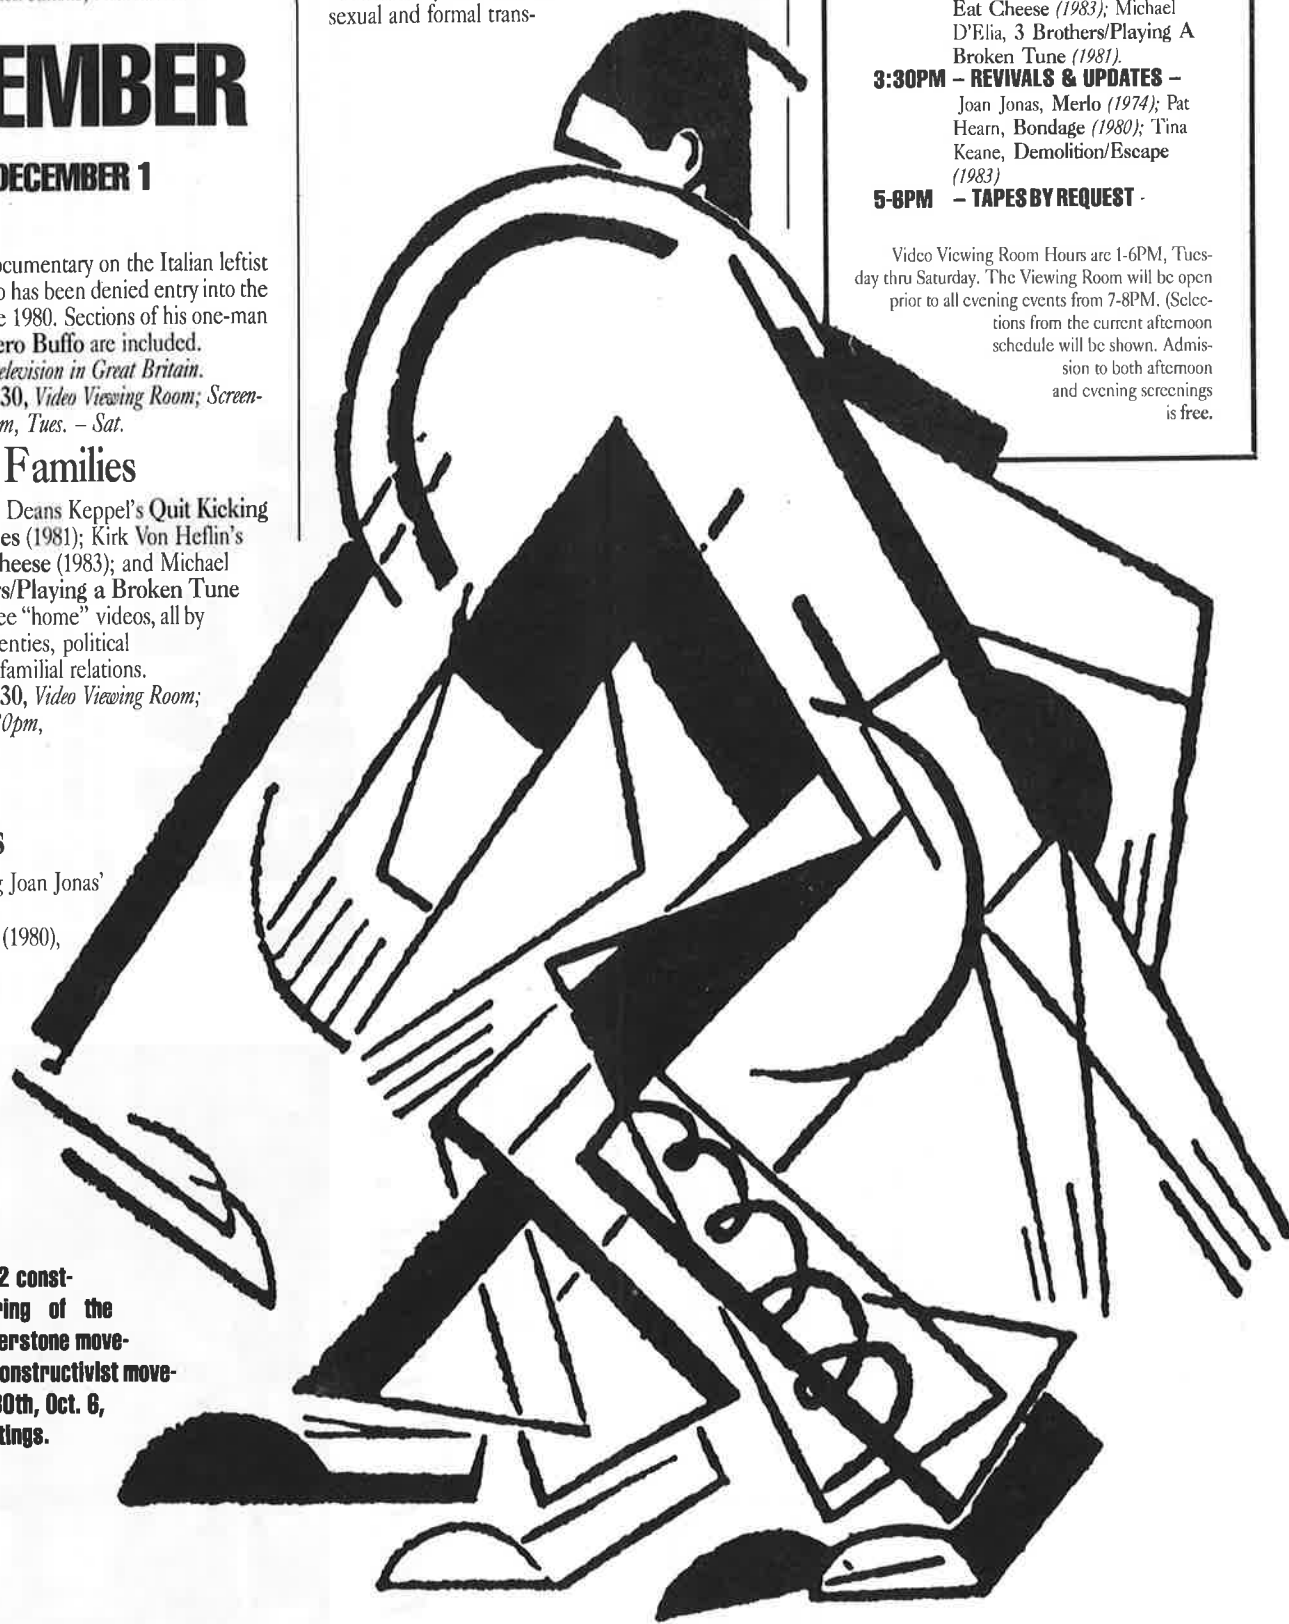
EMBER

DECEMBER 1

ocumentary on the Italian leftist o has been denied entry into the e 1980. Sections of his one-man ero Buffo are included. elevision in Great Britain. 30, Video Viewing Room; Screen- m, Tues. – Sat.

Families

Deans Keppel's Quit Kicking es (1981); Kirk Von Heflin's heese (1983); and Michael s/Playing a Broken Tune ee "home" videos, all by enties, political familial relations. 30, Video Viewing Room; 0pm,

S

Joan Jonas'

(1980),

2 const- ing of the erstone move- onstructivist move- 30th, Oct. 6, tings.

sexual and formal trans-

Eat Cheese (1983); Michael D'Elia, 3 Brothers/Playing A Broken Tune (1981).

3:30PM – REVIVALS & UPDATES – Joan Jonas, Merlo (1974); Pat Hearn, Bondage (1980); Tina Keane, Demolition/Escape (1983)

5-6PM – TAPES BY REQUEST -

Video Viewing Room Hours are 1-6PM, Tuesday thru Saturday. The Viewing Room will be open prior to all evening events from 7-8PM. (Selections from the current afternoon schedule will be shown. Admission to both afternoon and evening screenings is free.